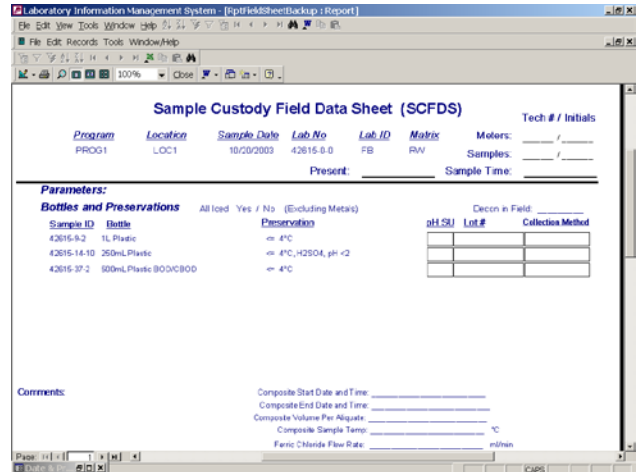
Laboratory Information Management System - [RptFieldSheetBackup : Report]
File Edit View Tools Window Help
File Edit Records Tools Window/Help
100% Close

Sample Custody Field Data Sheet (SCFDS)

Tech # / Initials

| Program | Location | Sample Date | Lab No | Lab ID | Matrix |
|---|---|---|---|---|---|
| PROG1 | LOC1 | 10/20/2003 | 42615-8-0 | FB | RW |

Meters: _____ / _____
Samples: _____ / _____
Present: __________ Sample Time: __________

Parameters:

Bottles and Preservations All Iced Yes / No (Excluding Metals) Decon in Field: ________

| Sample ID | Bottle | Preservation | pH SU | Lot # | Collection Method |
|---|---|---|---|---|---|
| 42615-9-2 | 1L Plastic | <= 4°C | | | |
| 42615-14-10 | 250mL Plastic | <= 4°C, H2SO4, pH <2 | | | |
| 42615-37-2 | 500mL Plastic BOD/CBOD | <= 4°C | | | |

Comments:

Composite Start Date and Time: ________________
Composite End Date and Time: ________________
Composite Volume Per Aliquote: ________________
Composite Sample Temp: ________________ °C
Ferric Chloride Flow Rate: ________________ ml/min

Page: 1
CAPS